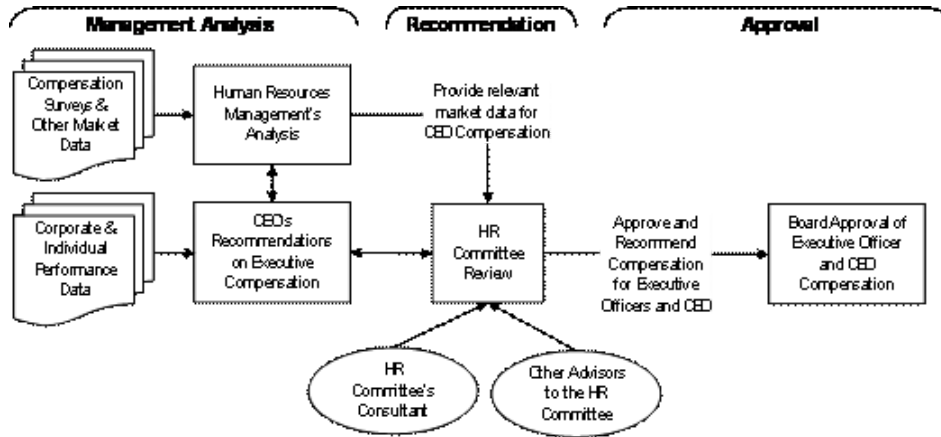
Management Analysis

Recommendation

Approval

Compensation Surveys & Other Market Data

Human Resources Management's Analysis

Provide relevant market data for CEO Compensation

Corporate & Individual Performance Data

CEOs Recommendations on Executive Compensation

HR Committee Review

Approve and Recommend Compensation for Executive Officers and CEO

Board Approval of Executive Officer and CEO Compensation

HR Committee's Consultant

Other Advisors to the HR Committee